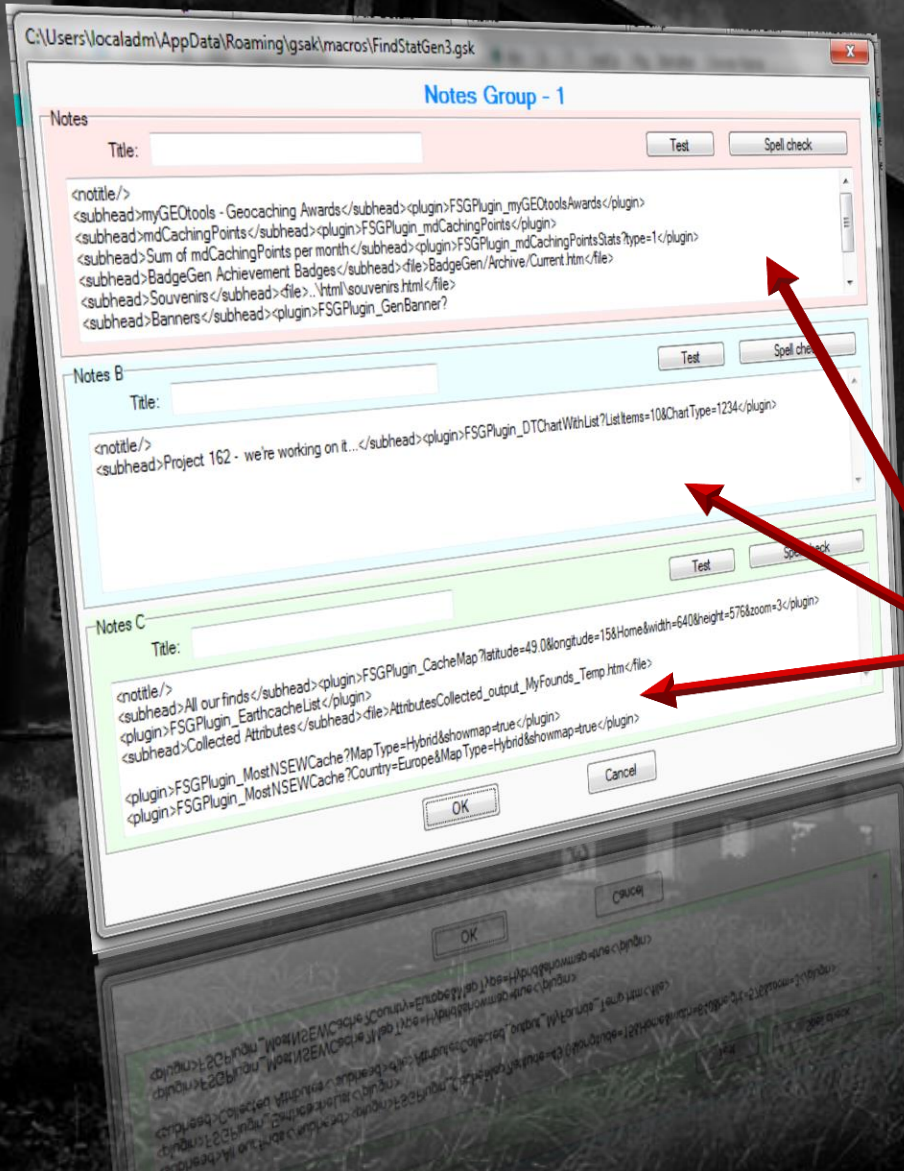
C:\Users\localadm\AppData\Roaming\gsak\macros\FindStatGen3.gsk

X

Notes Group - 1

Notes

Title:

Test

Spell check

<notitle/>
<subhead>myGEOtools - Geocaching Awards</subhead><plugin>FSGPlugin_myGEOtoolsAwards</plugin>
<subhead>mdCachingPoints</subhead><plugin>FSGPlugin_mdCachingPoints</plugin>
<subhead>Sum of mdCachingPoints per month</subhead><plugin>FSGPlugin_mdCachingPointsStats?type=1</plugin>
<subhead>BadgeGen Achievement Badges</subhead><file>BadgeGen/Archive/Current.htm</file>
<subhead>Souvenirs</subhead><file>..\html\souvenirs.html</file>
<subhead>Banners</subhead><plugin>FSGPlugin_GenBanner?

Notes B

Title:

Test

Spell check

<notitle/>
<subhead>Project 162 - we're working on it...</subhead><plugin>FSGPlugin_DTChartWithList?ListItems=10&ChartType=1234</plugin>

Test

Spell check

Notes C

Title:

<notitle/>
<subhead>All our finds</subhead><plugin>FSGPlugin_CacheMap?latitude=49.0&longitude=15&Home&width=640&height=576&zoom=3</plugin>
<plugin>FSGPlugin_EarthcacheList</plugin>
<subhead>Collected Attributes</subhead><file>AttributesCollected_output_MyFounds_Temp.htm</file>

<plugin>FSGPlugin_MostNSEWCache?MapType=Hybrid&showmap=true</plugin>
<plugin>FSGPlugin_MostNSEWCache?Country=Europe&MapType=Hybrid&showmap=true</plugin>

OK

Cancel